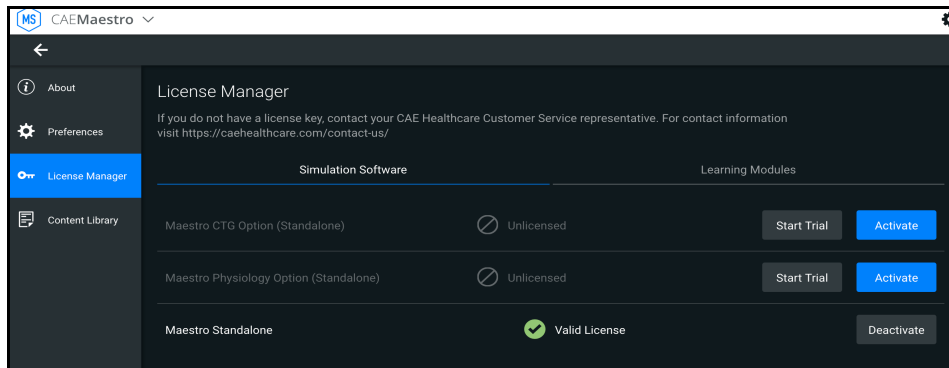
MS CAEMaestro

About

Preferences

License Manager

Content Library

License Manager

If you do not have a license key, contact your CAE Healthcare Customer Service representative. For contact information visit https://caehealthcare.com/contact-us/

Simulation Software

Learning Modules

| | | | |
|---|---|---|---|
| Maestro CTG Option (Standalone) | Unlicensed | Start Trial | Activate |
| Maestro Physiology Option (Standalone) | Unlicensed | Start Trial | Activate |
| Maestro Standalone | Valid License | | Deactivate |